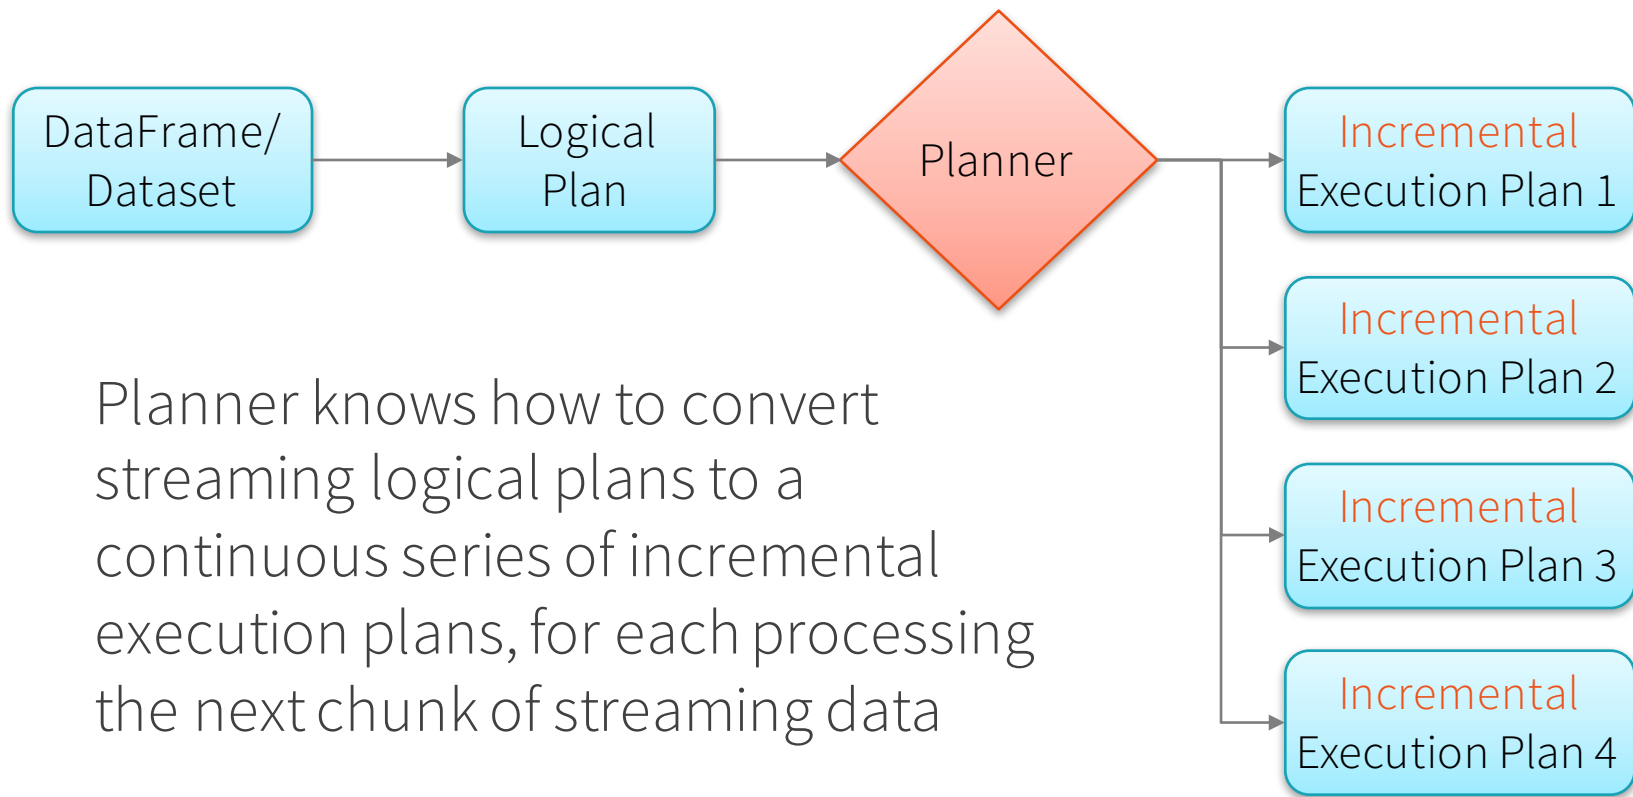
DataFrame/ Dataset

Logical Plan

Planner

Incremental Execution Plan 1

Incremental Execution Plan 2

Incremental Execution Plan 3

Incremental Execution Plan 4

Planner knows how to convert streaming logical plans to a continuous series of incremental execution plans, for each processing the next chunk of streaming data